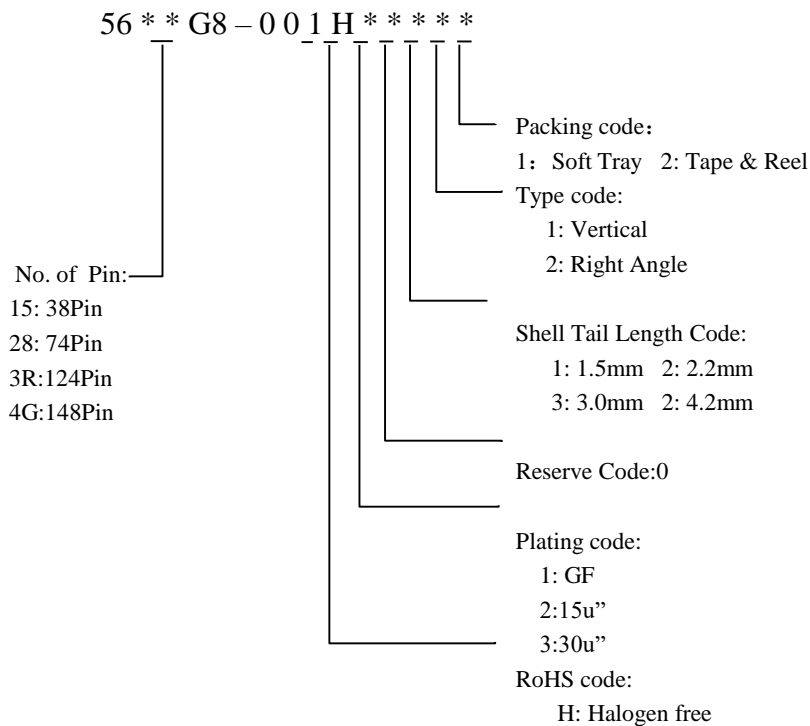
56 * * G8 – 0 0 1 H * * * * *

Packing code：
1：Soft Tray 2: Tape & Reel

Type code:
1: Vertical
2: Right Angle

No. of Pin:
15: 38Pin
28: 74Pin
3R:124Pin
4G:148Pin

Shell Tail Length Code:
1: 1.5mm 2: 2.2mm
3: 3.0mm 2: 4.2mm

Reserve Code:0

Plating code:
1: GF
2:15u”
3:30u”

RoHS code:
H: Halogen free